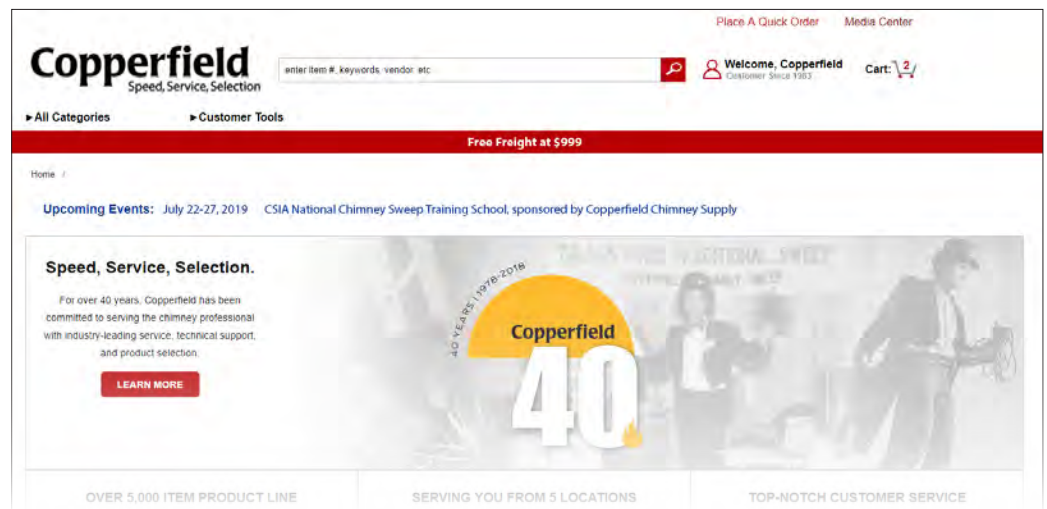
Place A Quick Order Media Center

Copperfield
Speed, Service, Selection

enter item #, keywords, vendor, etc

Welcome, Copperfield
Customer Since 1983

Cart: 2

►All Categories ►Customer Tools

Free Freight at $999

Home /

Upcoming Events: July 22-27, 2019 CSIA National Chimney Sweep Training School, sponsored by Copperfield Chimney Supply

Speed, Service, Selection.

For over 40 years, Copperfield has been committed to serving the chimney professional with industry-leading service, technical support, and product selection.

LEARN MORE

40 YEARS 1978-2018
Copperfield
40

OVER 5,000 ITEM PRODUCT LINE

SERVING YOU FROM 5 LOCATIONS

TOP-NOTCH CUSTOMER SERVICE